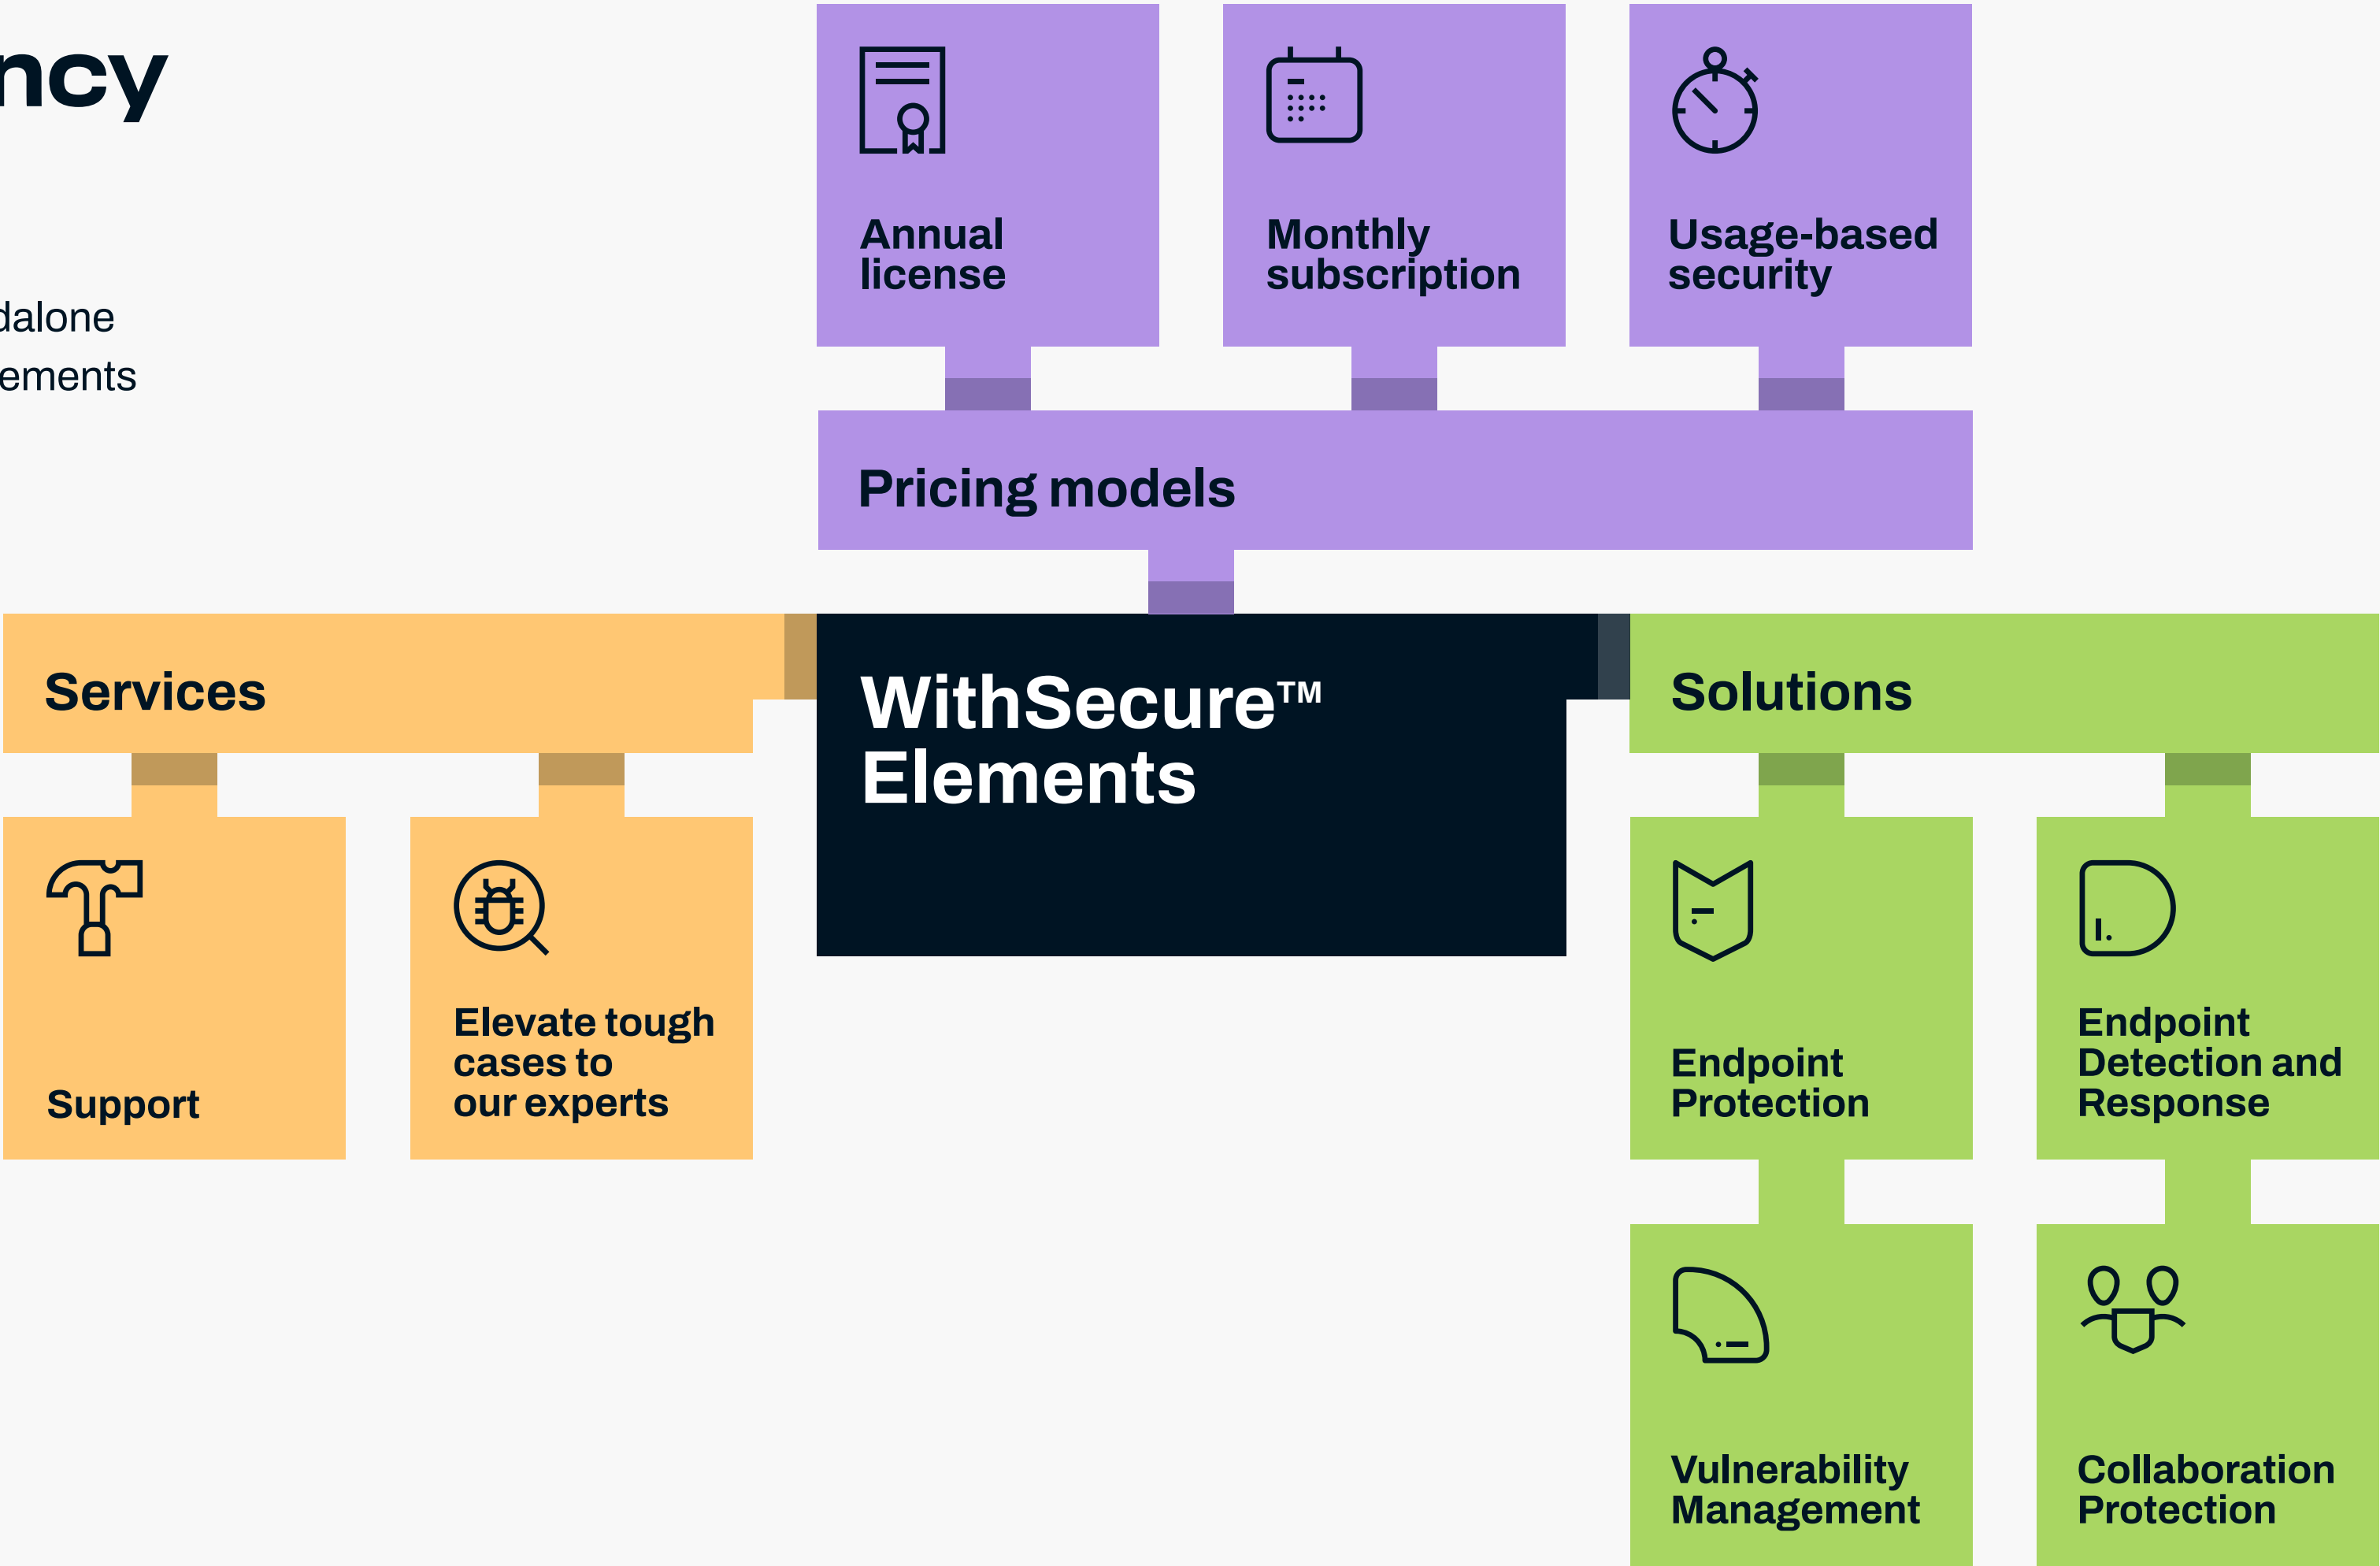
ncy

dalone
ements

Annual license

Monthly subscription

Usage-based security

Pricing models

Services

WithSecure™ Elements

Solutions

Support

Elevate tough cases to our experts

Endpoint Protection

Endpoint Detection and Response

Vulnerability Management

Collaboration Protection